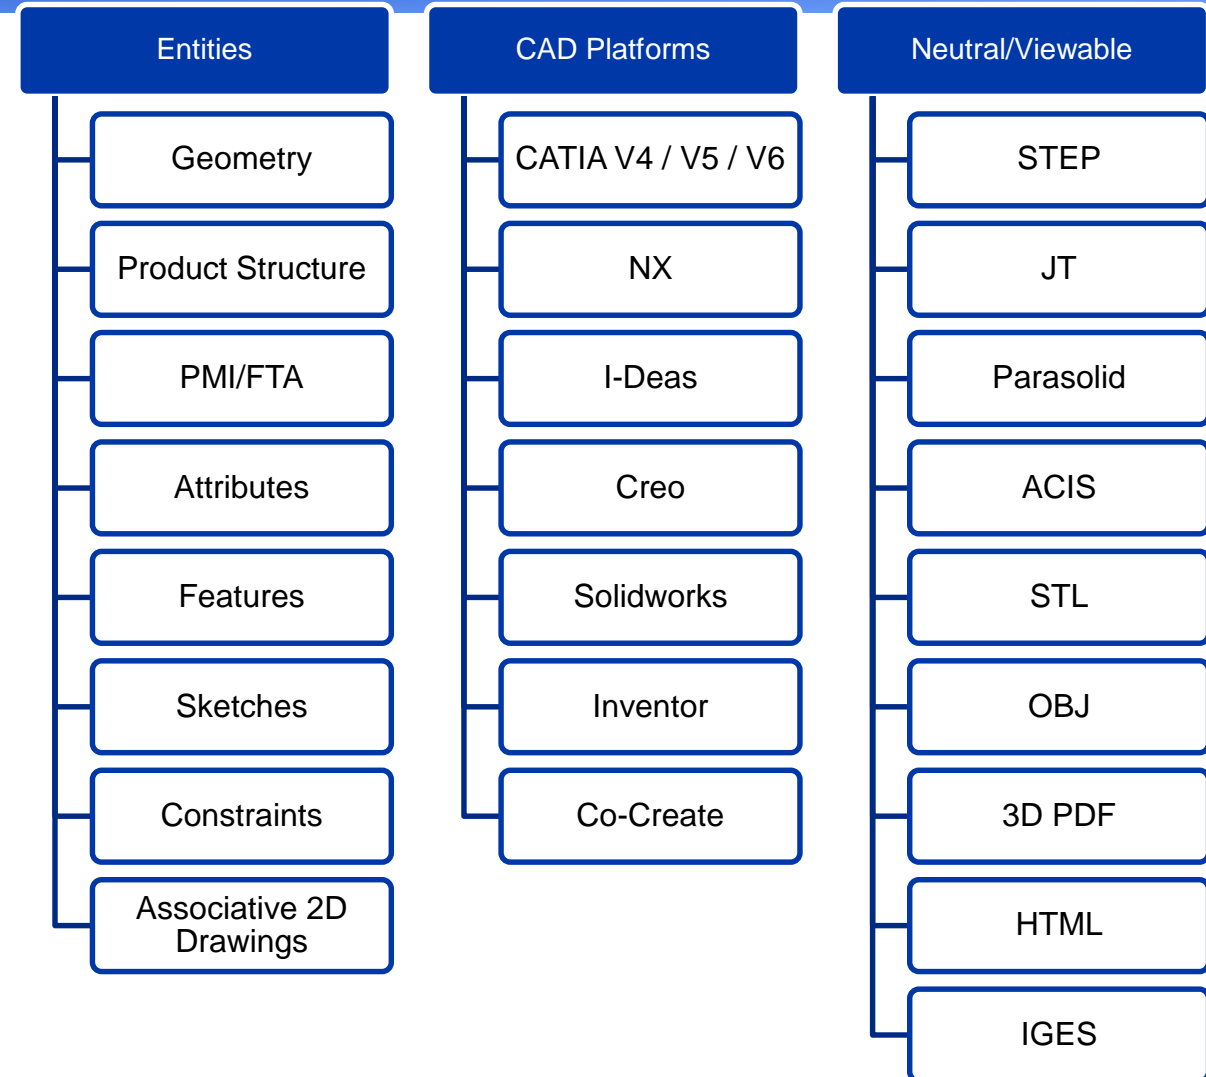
Entities

Geometry

Product Structure

PMI/FTA

Attributes

Features

Sketches

Constraints

Associative 2D Drawings

CAD Platforms

CATIA V4 / V5 / V6

NX

I-Deas

Creo

Solidworks

Inventor

Co-Create

Neutral/Viewable

STEP

JT

Parasolid

ACIS

STL

OBJ

3D PDF

HTML

IGES